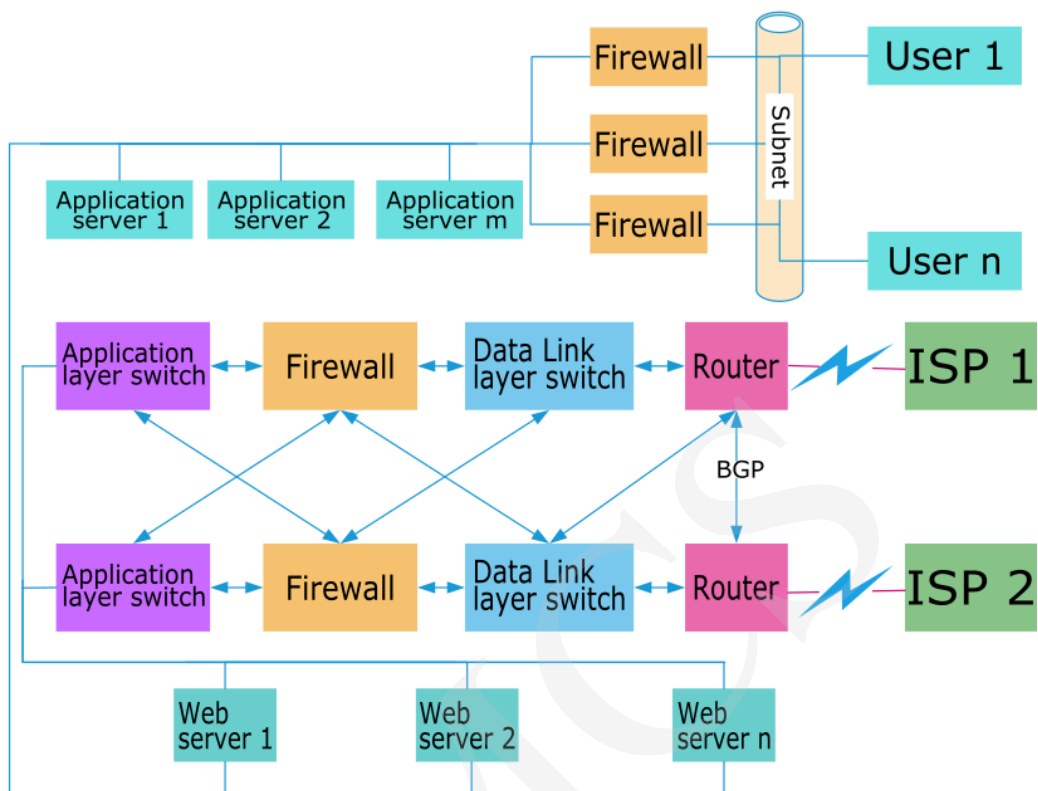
Firewall

User 1

Firewall

Subnet

Application server 1

Application server 2

Application server m

Firewall

User n

Application layer switch

Firewall

Data Link layer switch

Router

ISP 1

BGP

Application layer switch

Firewall

Data Link layer switch

Router

ISP 2

Web server 1

Web server 2

Web server n